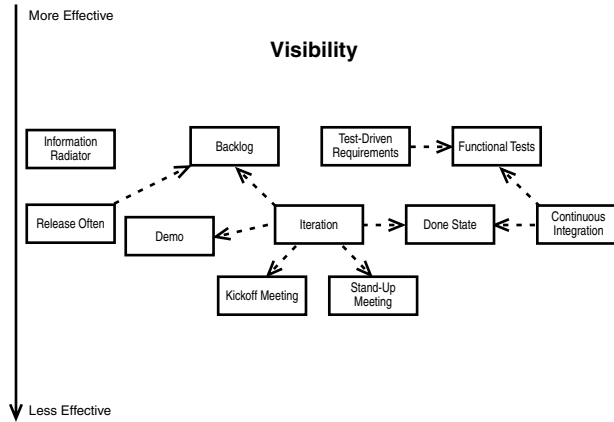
More Effective

Visibility

Information Radiator

Backlog

Test-Driven Requirements

Functional Tests

Release Often

Demo

Iteration

Done State

Continuous Integration

Kickoff Meeting

Stand-Up Meeting

Less Effective